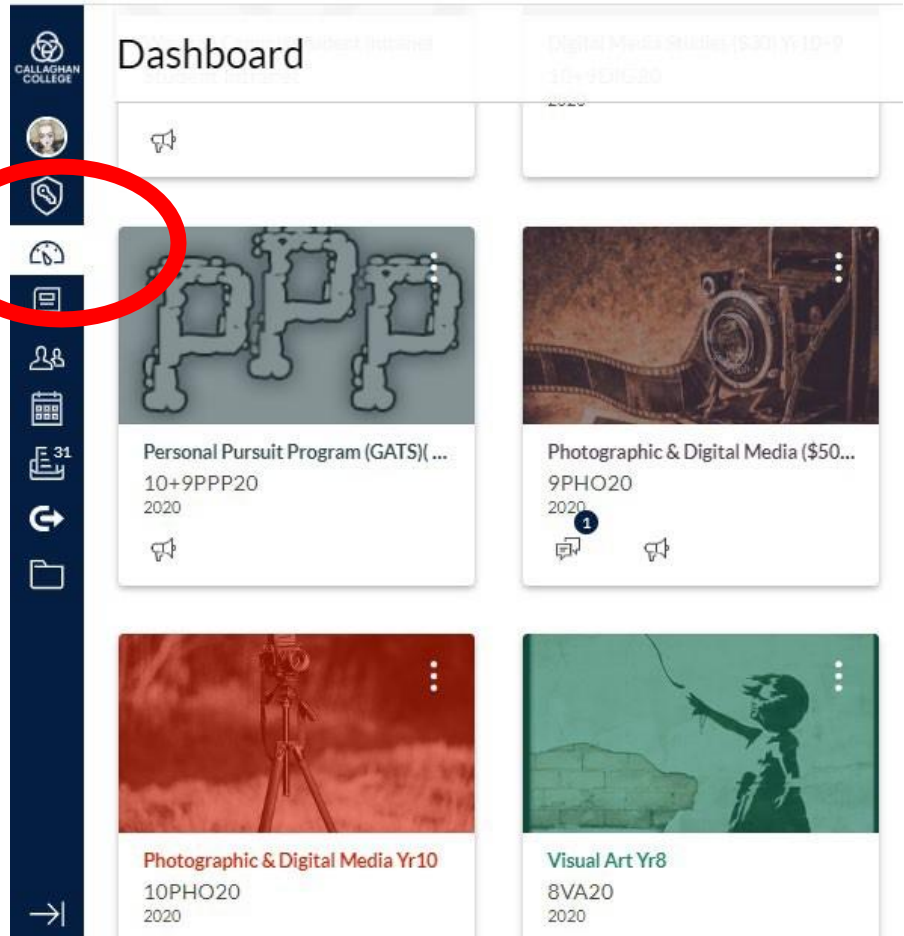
CALLAGHAN COLLEGE

Dashboard

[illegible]

Digital Media Studies ($30) Yr10+9
10+9DIG20
2020

31

pPP

Personal Pursuit Program (GATS)( ...
10+9PPP20
2020

Photographic & Digital Media ($50...
9PHO20
2020
1

Photographic & Digital Media Yr10
10PHO20
2020

Visual Art Yr8
8VA20
2020